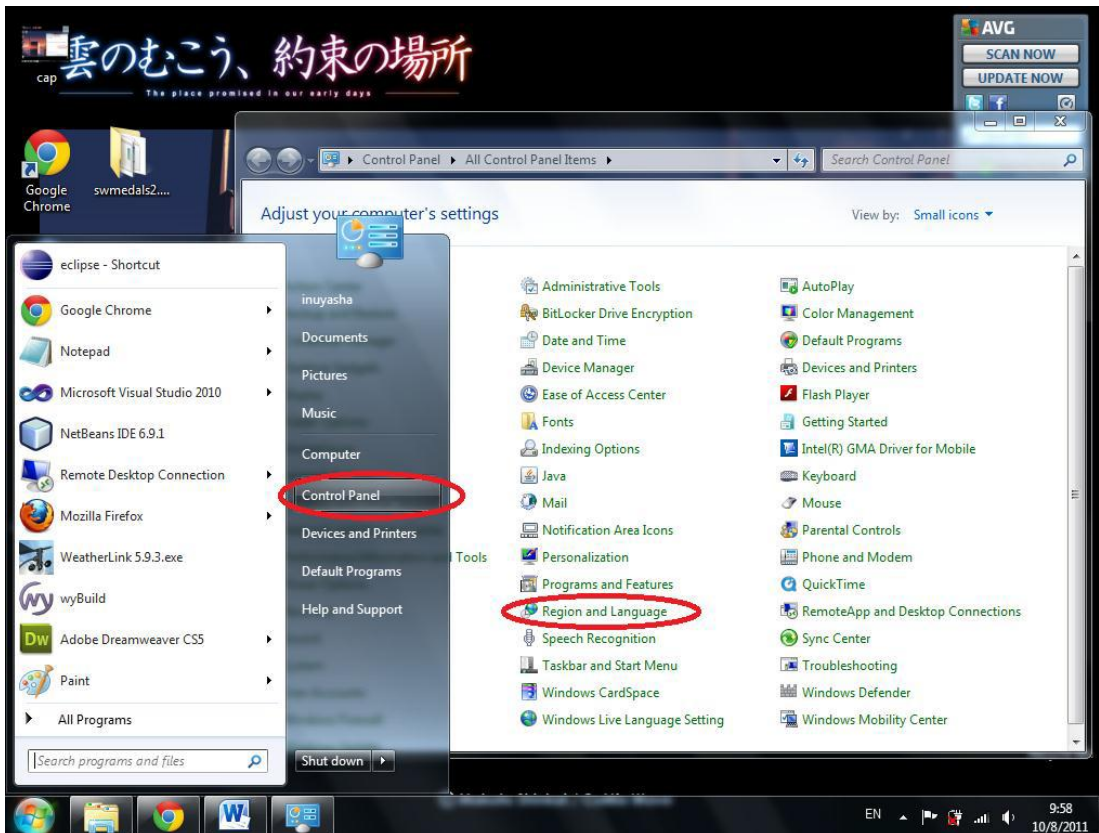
cap 雲のむこう、約束の場所
The place promised in our early days

AVG
SCAN NOW
UPDATE NOW

Google Chrome
swmedals2....

Control Panel ▸ All Control Panel Items ▸
Search Control Panel

Adjust your computer's settings
View by: Small icons

eclipse - Shortcut
Google Chrome
Notepad
Microsoft Visual Studio 2010
NetBeans IDE 6.9.1
Remote Desktop Connection
Mozilla Firefox
WeatherLink 5.9.3.exe
wyBuild
Adobe Dreamweaver CS5
Paint
All Programs
Search programs and files

inuyasha
Documents
Pictures
Music
Computer
Control Panel
Devices and Printers
Default Programs
Help and Support
Shut down

Tools

Administrative Tools
BitLocker Drive Encryption
Date and Time
Device Manager
Ease of Access Center
Fonts
Indexing Options
Java
Mail
Notification Area Icons
Personalization
Programs and Features
Region and Language
Speech Recognition
Taskbar and Start Menu
Windows CardSpace
Windows Live Language Setting

AutoPlay
Color Management
Default Programs
Devices and Printers
Flash Player
Getting Started
Intel(R) GMA Driver for Mobile
Keyboard
Mouse
Parental Controls
Phone and Modem
QuickTime
RemoteApp and Desktop Connections
Sync Center
Troubleshooting
Windows Defender
Windows Mobility Center

EN
9:58
10/8/2011